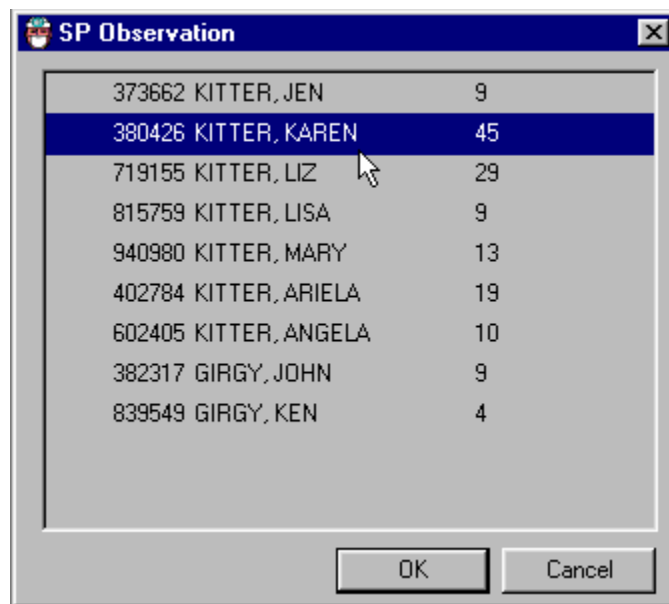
SP Observation

373662 KITTER, JEN 9
380426 KITTER, KAREN 45
719155 KITTER, LIZ 29
815759 KITTER, LISA 9
940980 KITTER, MARY 13
402784 KITTER, ARIELA 19
602405 KITTER, ANGELA 10
382317 GIRGY, JOHN 9
839549 GIRGY, KEN 4

OK
Cancel